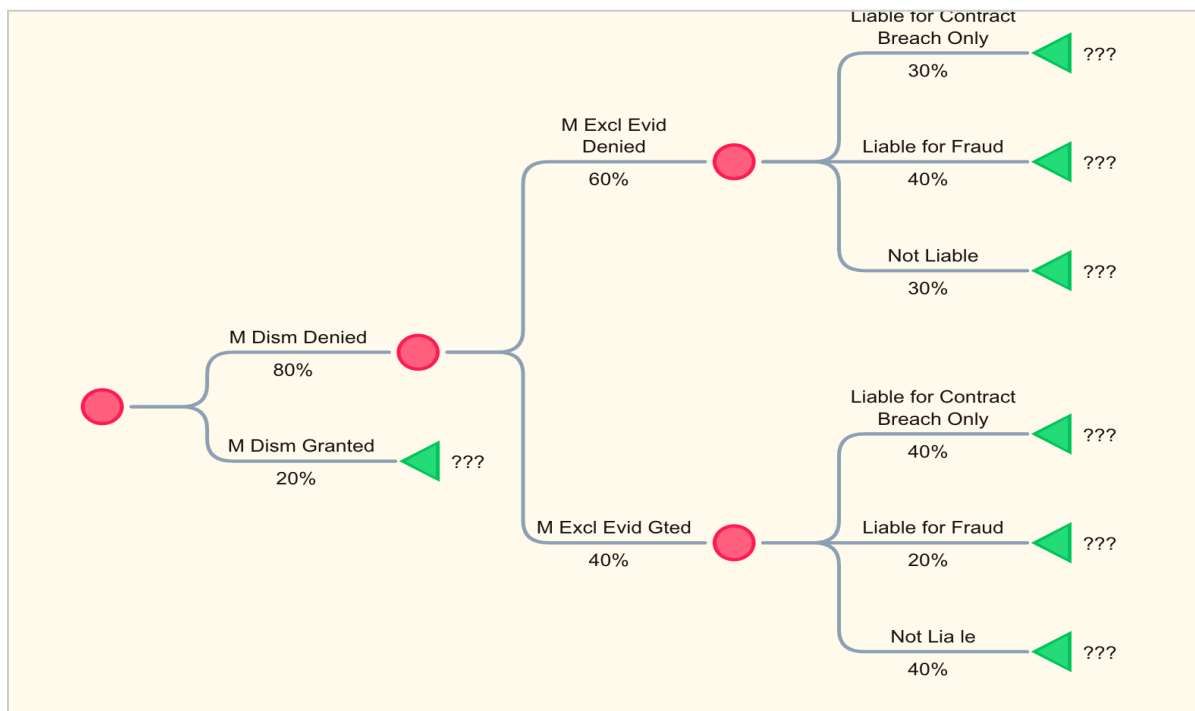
M Dism Denied
80%

M Dism Granted
20%
???

M Excl Evid Denied
60%

Liable for Contract Breach Only
30%
???

Liable for Fraud
40%
???

Not Liable
30%
???

M Excl Evid Gted
40%

Liable for Contract Breach Only
40%
???

Liable for Fraud
20%
???

Not Lia le
40%
???